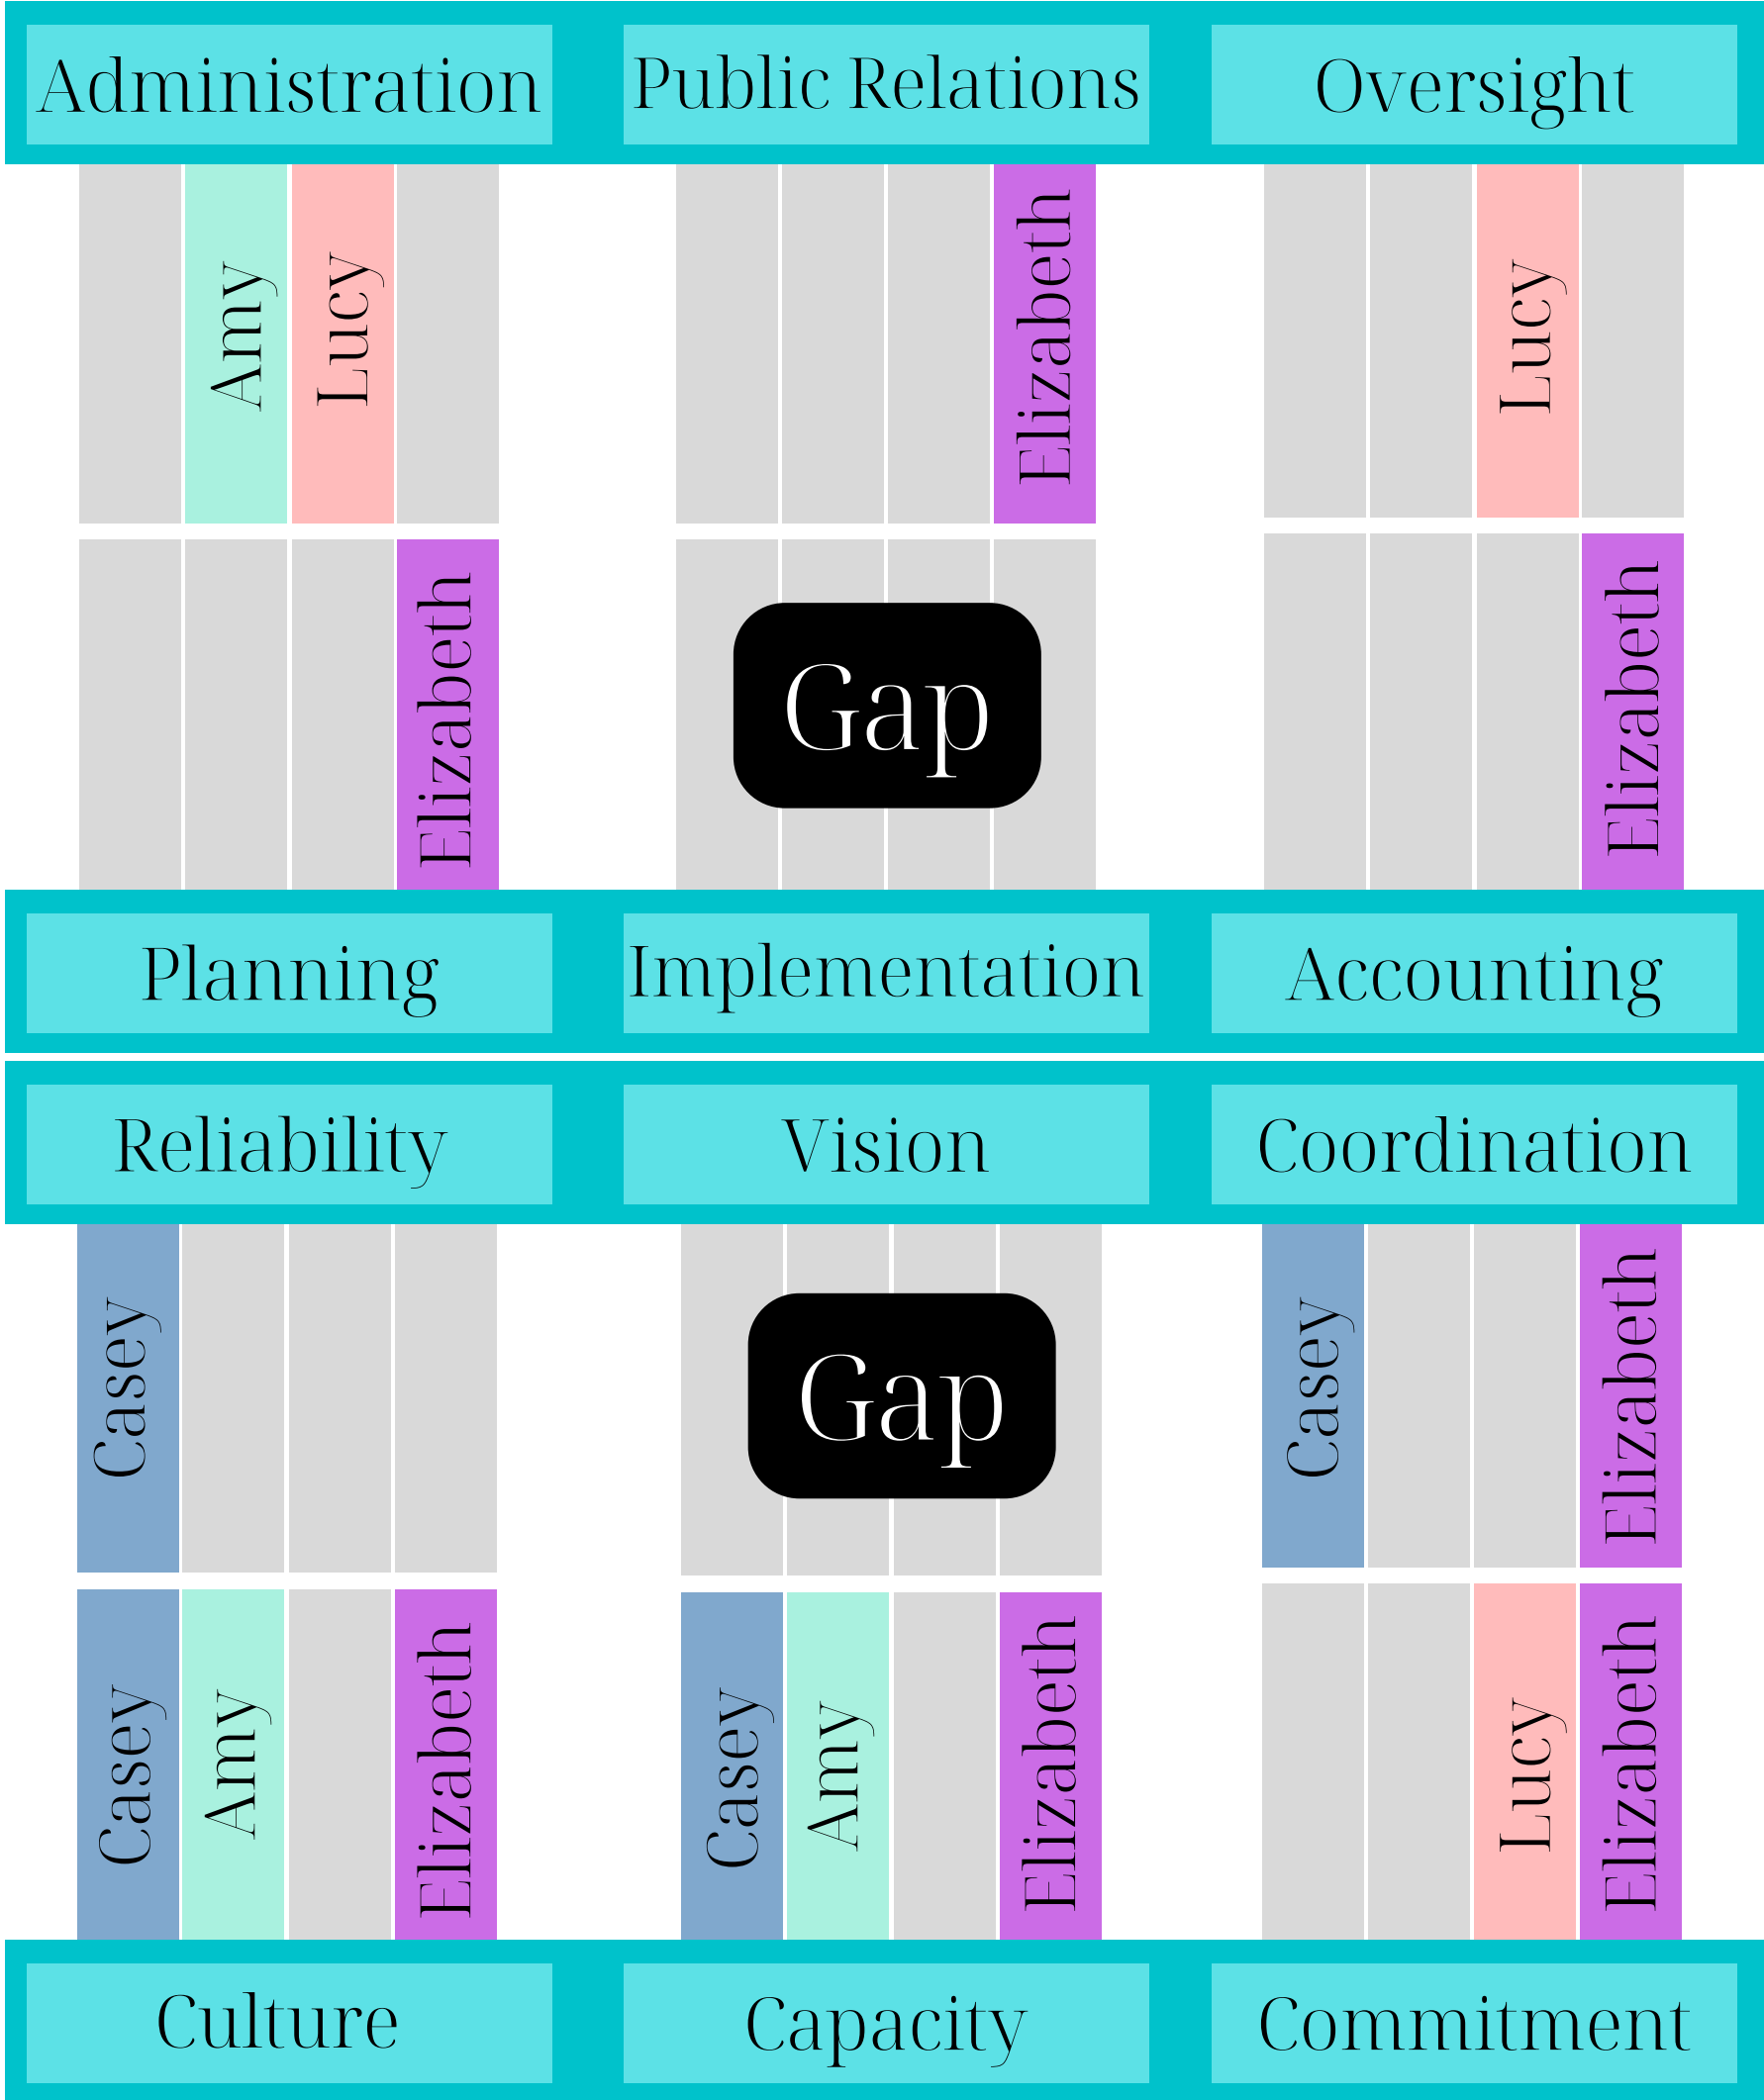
Administration
Public Relations
Oversight

Amy
Lucy
Elizabeth
Lucy

Elizabeth
Gap
Elizabeth

Planning
Implementation
Accounting

Reliability
Vision
Coordination

Casey
Gap
Casey
Elizabeth

Casey
Amy
Elizabeth
Casey
Amy
Elizabeth
Lucy
Elizabeth

Culture
Capacity
Commitment